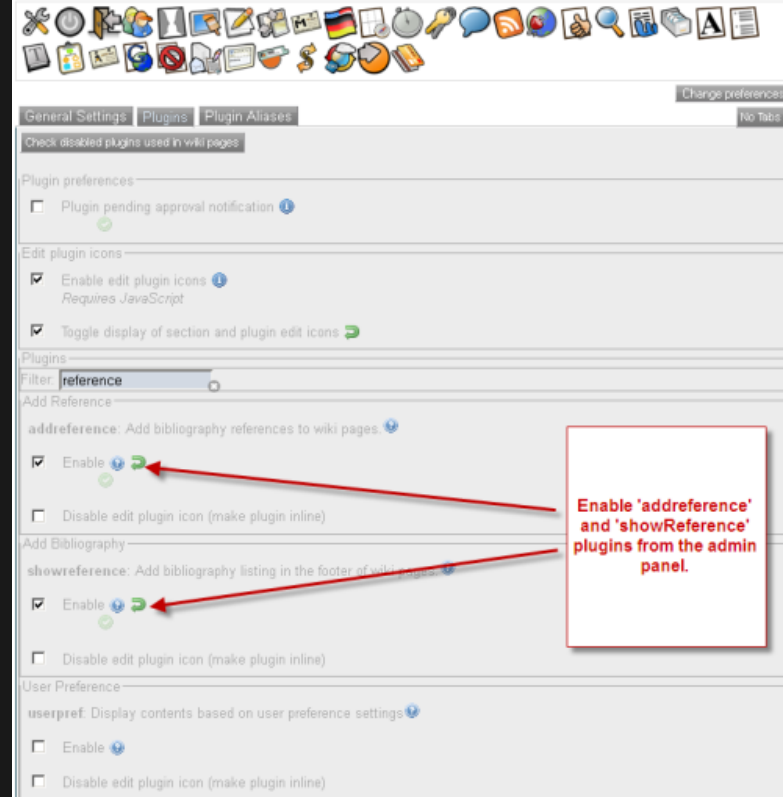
Change preferences

General Settings | Plugins | Plugin Aliases

No Tabs

Check disabled plugins used in wiki pages

Plugin preferences

☐ Plugin pending approval notification

Edit plugin icons

☑ Enable edit plugin icons
Requires JavaScript

☑ Toggle display of section and plugin edit icons

Plugins

Filter: reference

Add Reference

addreference: Add bibliography references to wiki pages.

☑ Enable

☐ Disable edit plugin icon (make plugin inline)

Add Bibliography

showreference: Add bibliography listing in the footer of wiki pages.

☑ Enable

☐ Disable edit plugin icon (make plugin inline)

User Preference

userpref: Display contents based on user preference settings

☐ Enable

☐ Disable edit plugin icon (make plugin inline)

Enable 'addreference' and 'showReference' plugins from the admin panel.